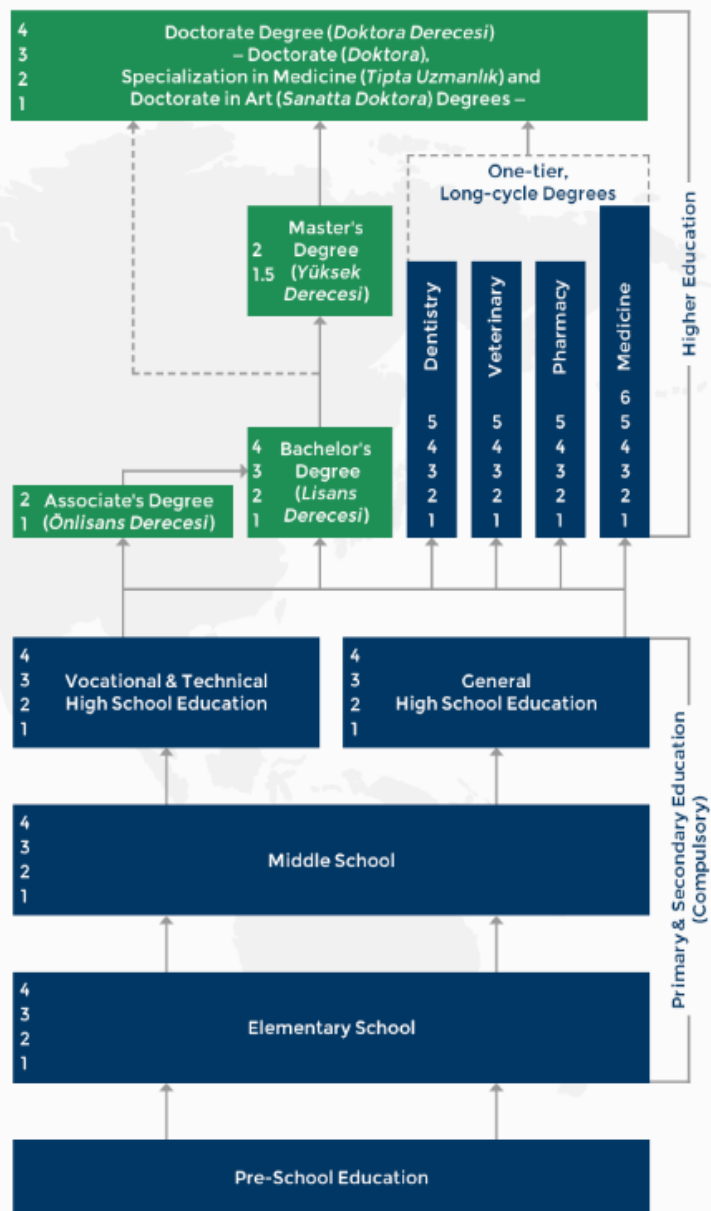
4
3
2
1
Doctorate Degree (Doktora Derecesi)
– Doctorate (Doktora),
Specialization in Medicine (Tipta Uzmanlık) and
Doctorate in Art (Sanatta Doktora) Degrees –

One-tier,
Long-cycle Degrees

Master's Degree (Yüksek Derecesi)
2
1.5

Dentistry
5
4
3
2
1

Veterinary
5
4
3
2
1

Pharmacy
5
4
3
2
1

Medicine
6
5
4
3
2
1

Higher Education

Bachelor's Degree (Lisans Derecesi)
4
3
2
1

Associate's Degree (Önlisans Derecesi)
2
1

4
3
2
1
Vocational & Technical High School Education

4
3
2
1
General High School Education

4
3
2
1
Middle School

4
3
2
1
Elementary School

Primary & Secondary Education (Compulsory)

Pre-School Education